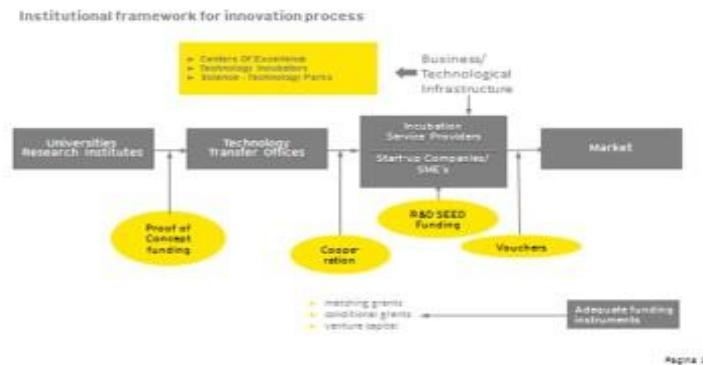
Institutional framework for innovation process

Centers Of Excellence
Technology Incubators
Science - Technology Parks

Business/ Technological Infrastructure

Universities Research Institutes

Technology Transfer Offices

Incubation Service Providers

Start-up Companies/ SME's

Market

Proof of Concept funding

Cooper-ration

R&D SEED funding

Vouchers

matching grants
conditional grants
venture capital

Adequate funding instruments

Pagina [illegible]